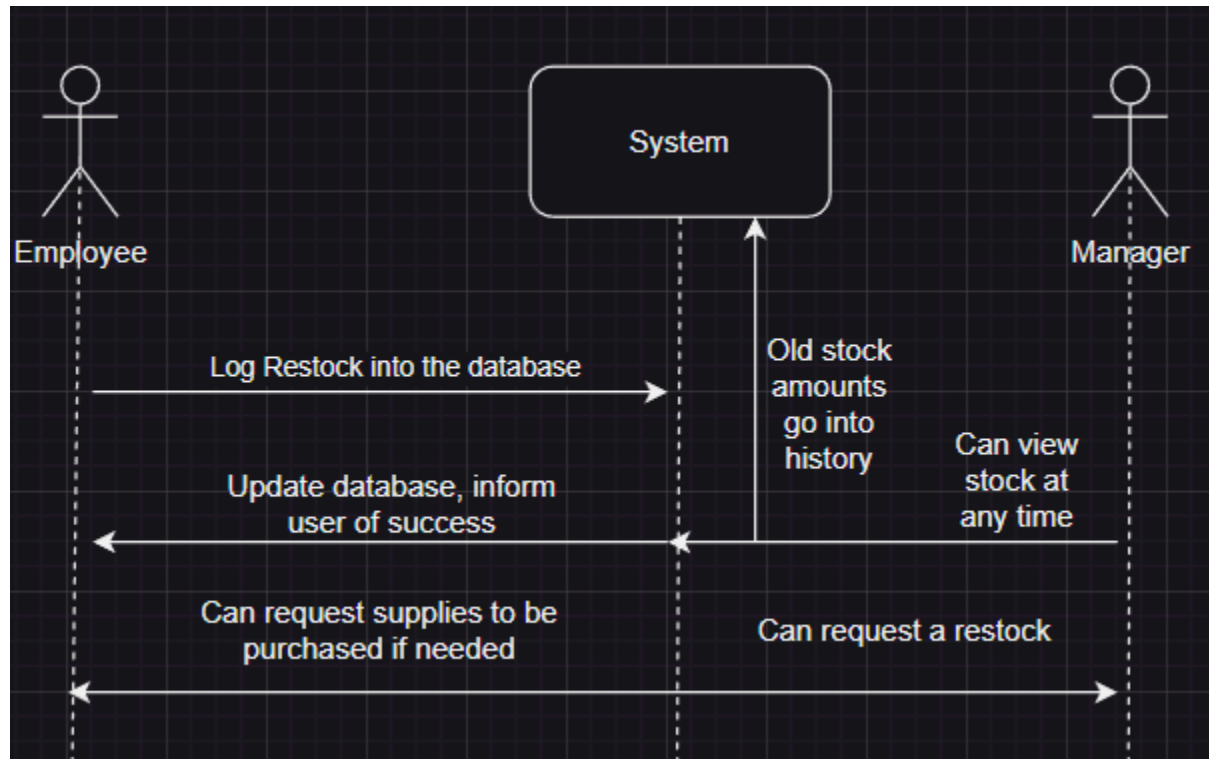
System

Employee

Manager

Log Restock into the database

Old stock amounts go into history

Can view stock at any time

Update database, inform user of success

Can request supplies to be purchased if needed

Can request a restock